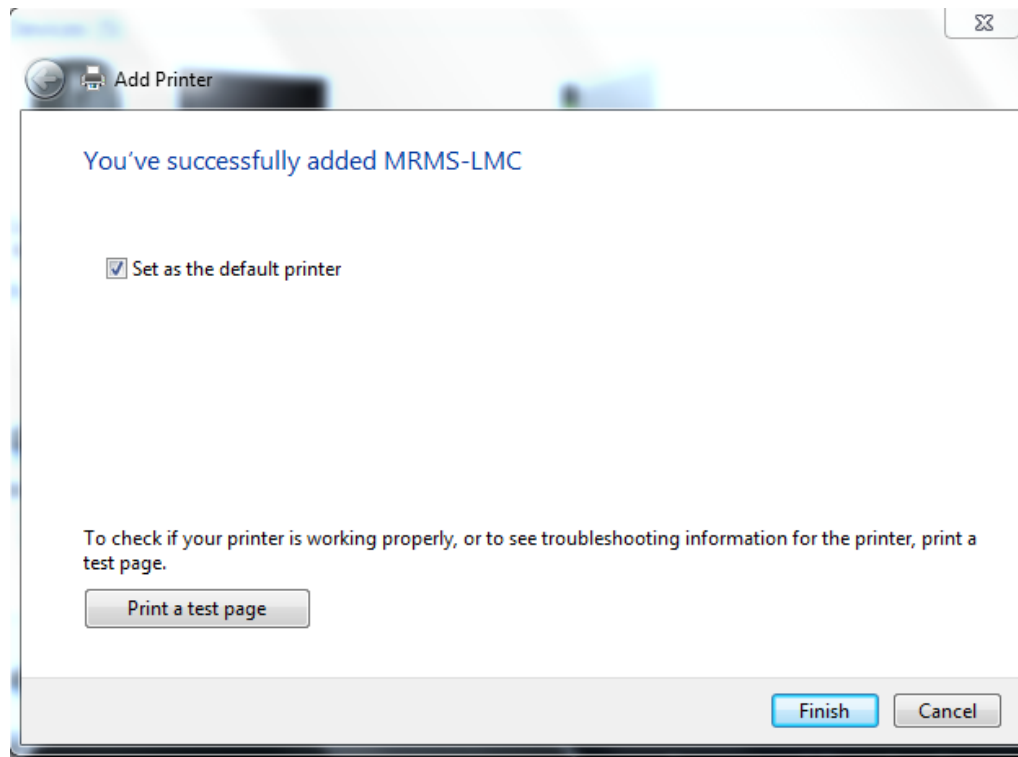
Add Printer

You've successfully added MRMS-LMC

Set as the default printer

To check if your printer is working properly, or to see troubleshooting information for the printer, print a test page.

Print a test page

Finish

Cancel